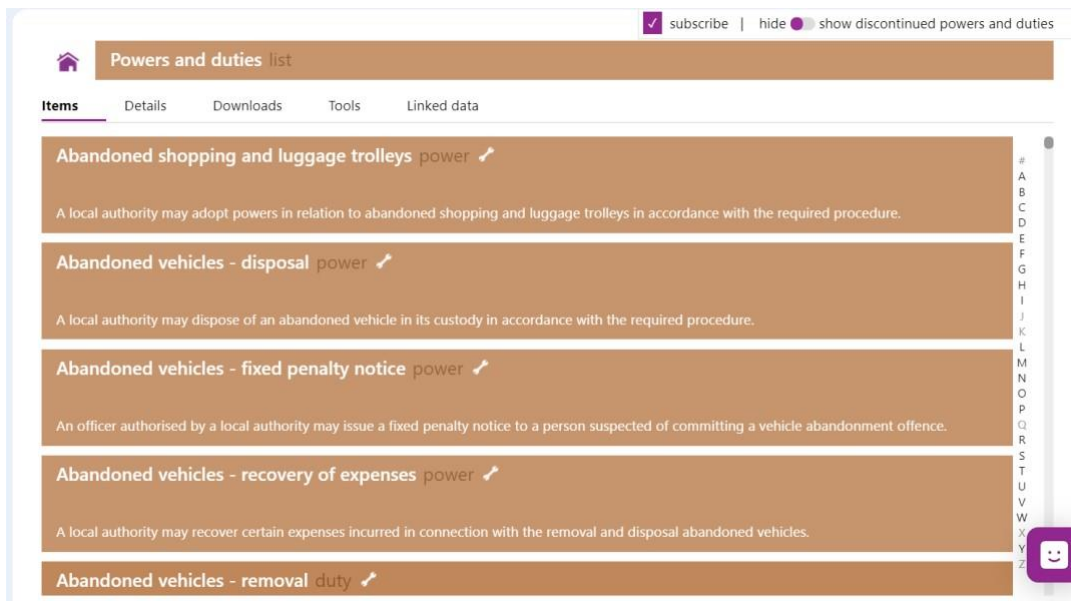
✓ subscribe | hide show discontinued powers and duties

Powers and duties list

Items Details Downloads Tools Linked data

Abandoned shopping and luggage trolleys power

A local authority may adopt powers in relation to abandoned shopping and luggage trolleys in accordance with the required procedure.

Abandoned vehicles - disposal power

A local authority may dispose of an abandoned vehicle in its custody in accordance with the required procedure.

Abandoned vehicles - fixed penalty notice power

An officer authorised by a local authority may issue a fixed penalty notice to a person suspected of committing a vehicle abandonment offence.

Abandoned vehicles - recovery of expenses power

A local authority may recover certain expenses incurred in connection with the removal and disposal abandoned vehicles.

Abandoned vehicles - removal duty

#
A
B
C
D
E
F
G
H
I
J
K
L
M
N
O
P
Q
R
S
T
U
V
W
X
Y
Z